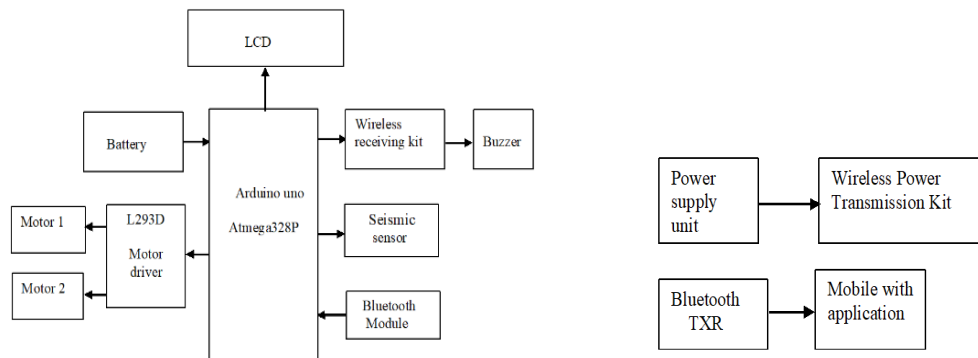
LCD

Battery

Arduino uno

Atmega328P

Wireless receiving kit

Buzzer

Seismic sensor

Bluetooth Module

L293D Motor driver

Motor 1

Motor 2

Power supply unit

Wireless Power Transmission Kit

Bluetooth TXR

Mobile with application